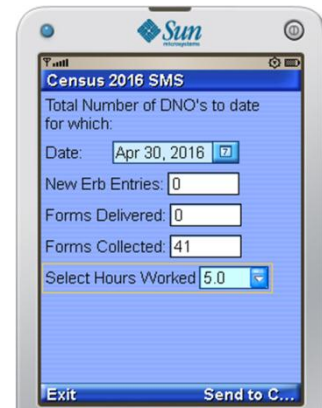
Sun
microsystems

Census 2016 SMS

Total Number of DNO's to date for which:

Date: Apr 30, 2016

New Erb Entries: 0

Forms Delivered: 0

Forms Collected: 41

Select Hours Worked 5.0

Exit

Send to C...